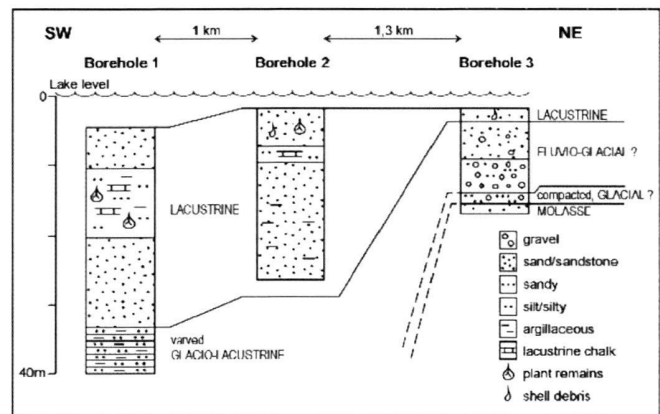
SW

1 km

1,3 km

NE

Borehole 1

Borehole 2

Borehole 3

Lake level

0

LACUSTRINE

FLUVIO-GLACIAL ?

compacted, GLACIAL ?

MOLASSE

LACUSTRINE

varved

GLACIO-LACUSTRINE

40m

gravel

sand/sandstone

sandy

silt/silty

argillaceous

lacustrine chalk

plant remains

shell debris